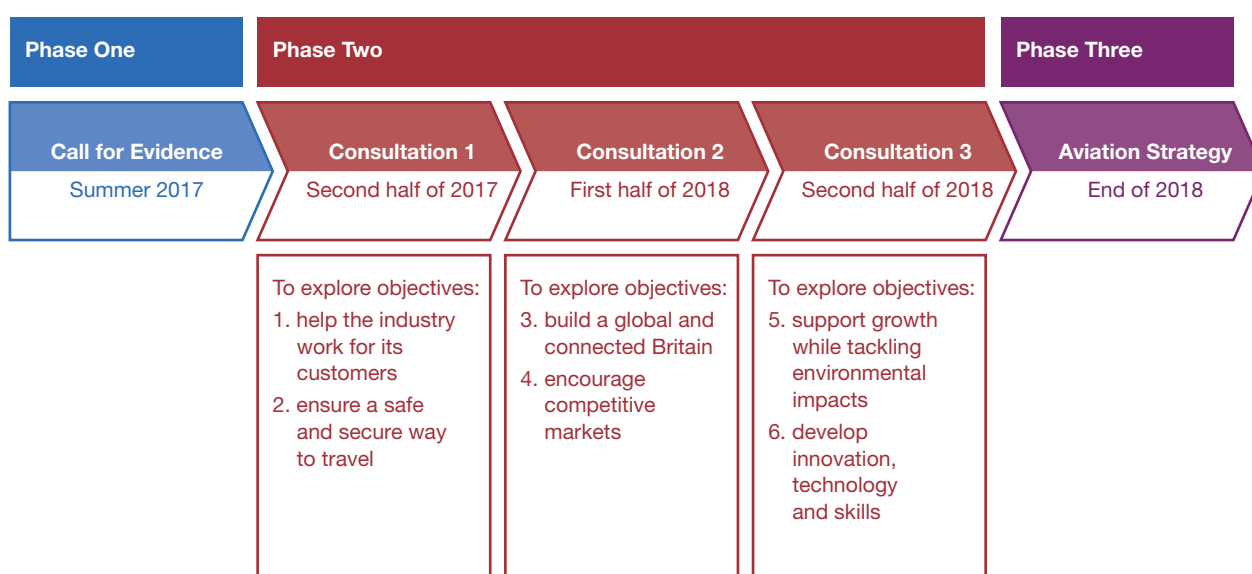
Phase One

Phase Two

Phase Three

Call for Evidence
Summer 2017

Consultation 1
Second half of 2017

Consultation 2
First half of 2018

Consultation 3
Second half of 2018

Aviation Strategy
End of 2018

To explore objectives:
1. help the industry work for its customers
2. ensure a safe and secure way to travel

To explore objectives:
3. build a global and connected Britain
4. encourage competitive markets

To explore objectives:
5. support growth while tackling environmental impacts
6. develop innovation, technology and skills